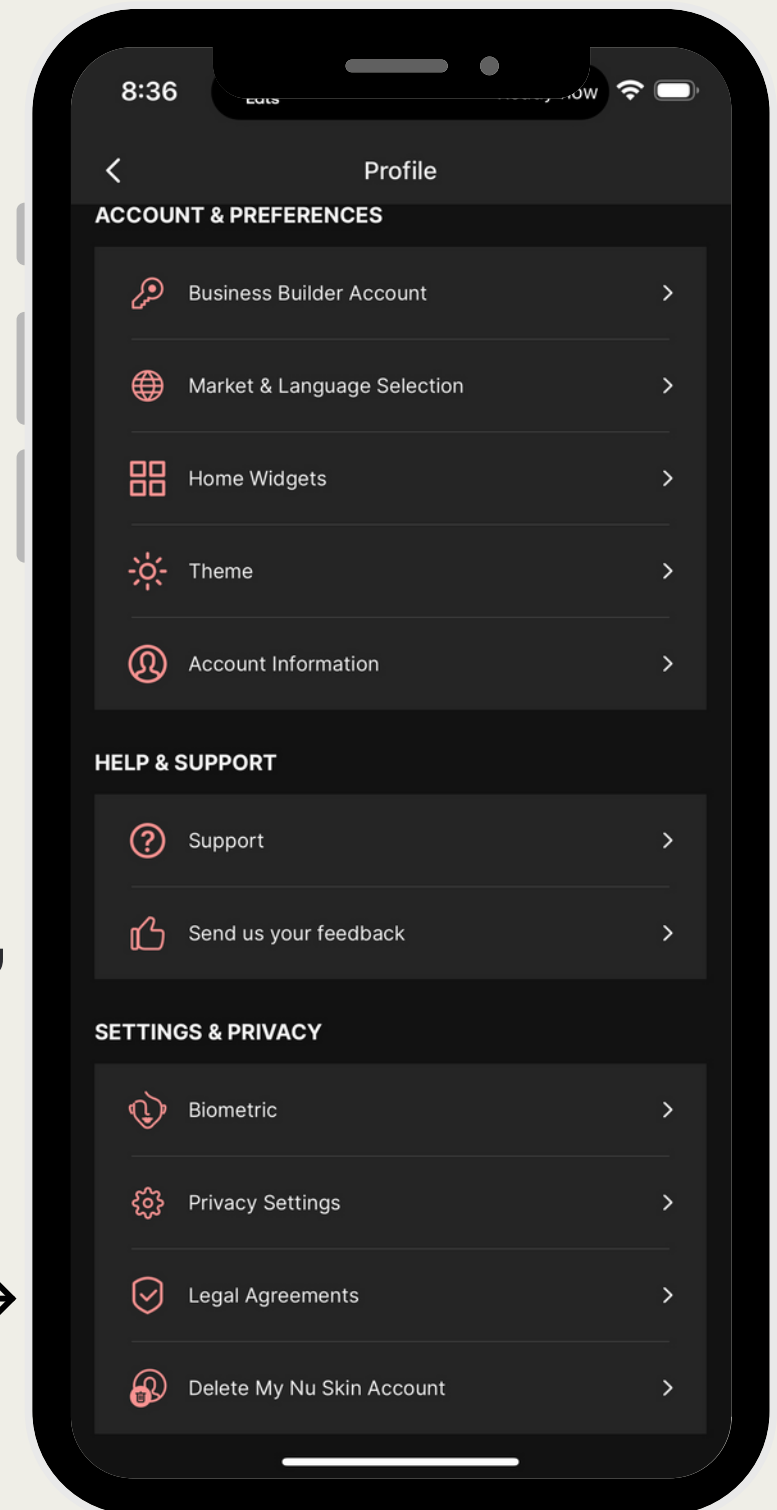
8:36

Profile

ACCOUNT & PREFERENCES

Business Builder Account

Market & Language Selection

Home Widgets

Theme

Account Information

HELP & SUPPORT

Support

Send us your feedback

SETTINGS & PRIVACY

Biometric

Privacy Settings

Legal Agreements

Delete My Nu Skin Account